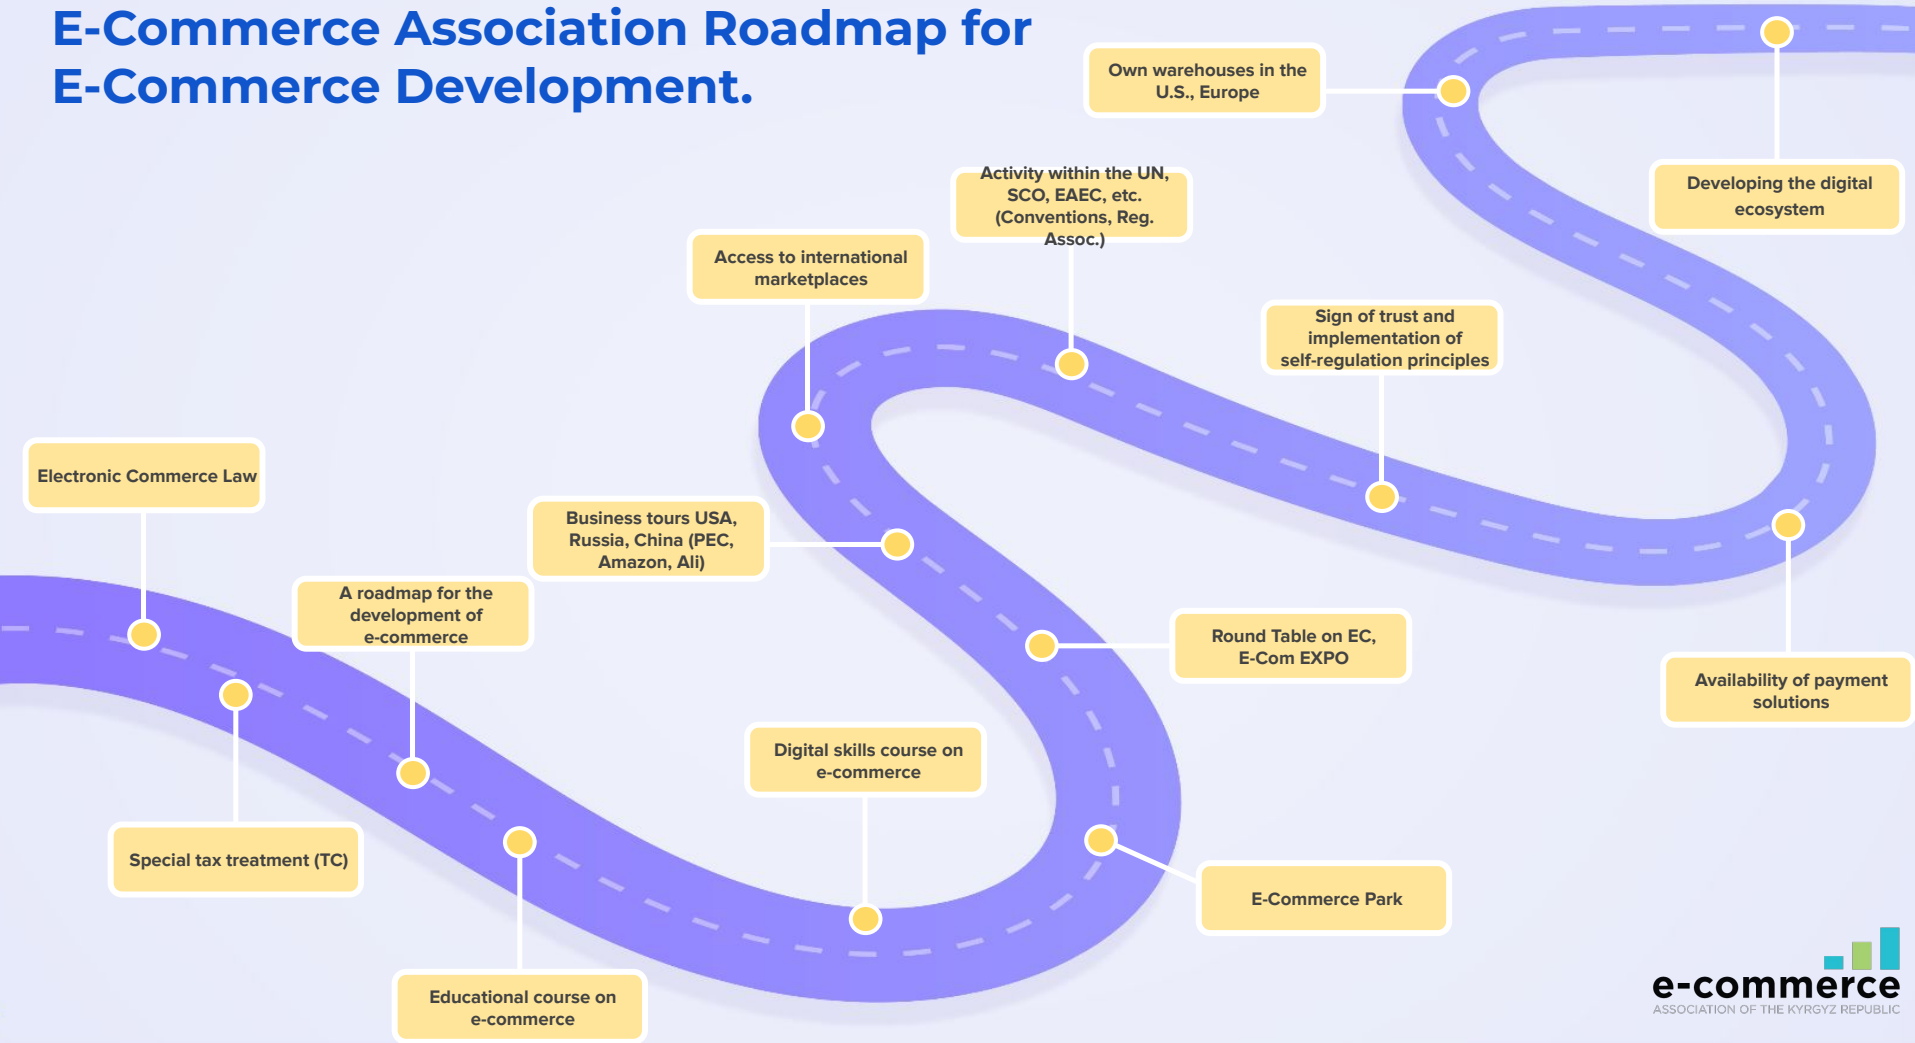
E-Commerce Association Roadmap for E-Commerce Development.

Electronic Commerce Law

Special tax treatment (TC)

A roadmap for the development of e-commerce

Educational course on e-commerce

Business tours USA, Russia, China (PEC, Amazon, Ali)

Access to international marketplaces

Digital skills course on e-commerce

Round Table on EC, E-Com EXPO

E-Commerce Park

Activity within the UN, SCO, EAEC, etc. (Conventions, Reg. Assoc.)

Sign of trust and implementation of self-regulation principles

Own warehouses in the U.S., Europe

Developing the digital ecosystem

Availability of payment solutions

e-commerce
ASSOCIATION OF THE KYRGYZ REPUBLIC